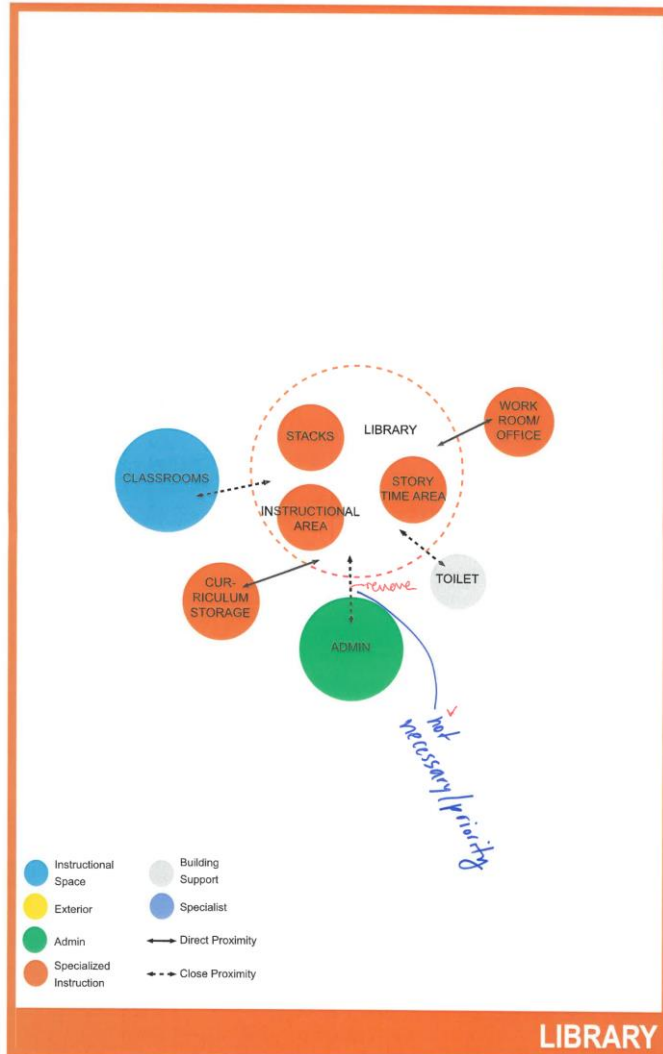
LIBRARY

WORK ROOM/ OFFICE

STACKS

CLASSROOMS

STORY TIME AREA

INSTRUCTIONAL AREA

CUR-RICULUM STORAGE

remove

TOILET

ADMIN

not necessary/priority

Instructional Space

Exterior

Admin

Specialized Instruction

Building Support

Specialist

Direct Proximity

Close Proximity

LIBRARY